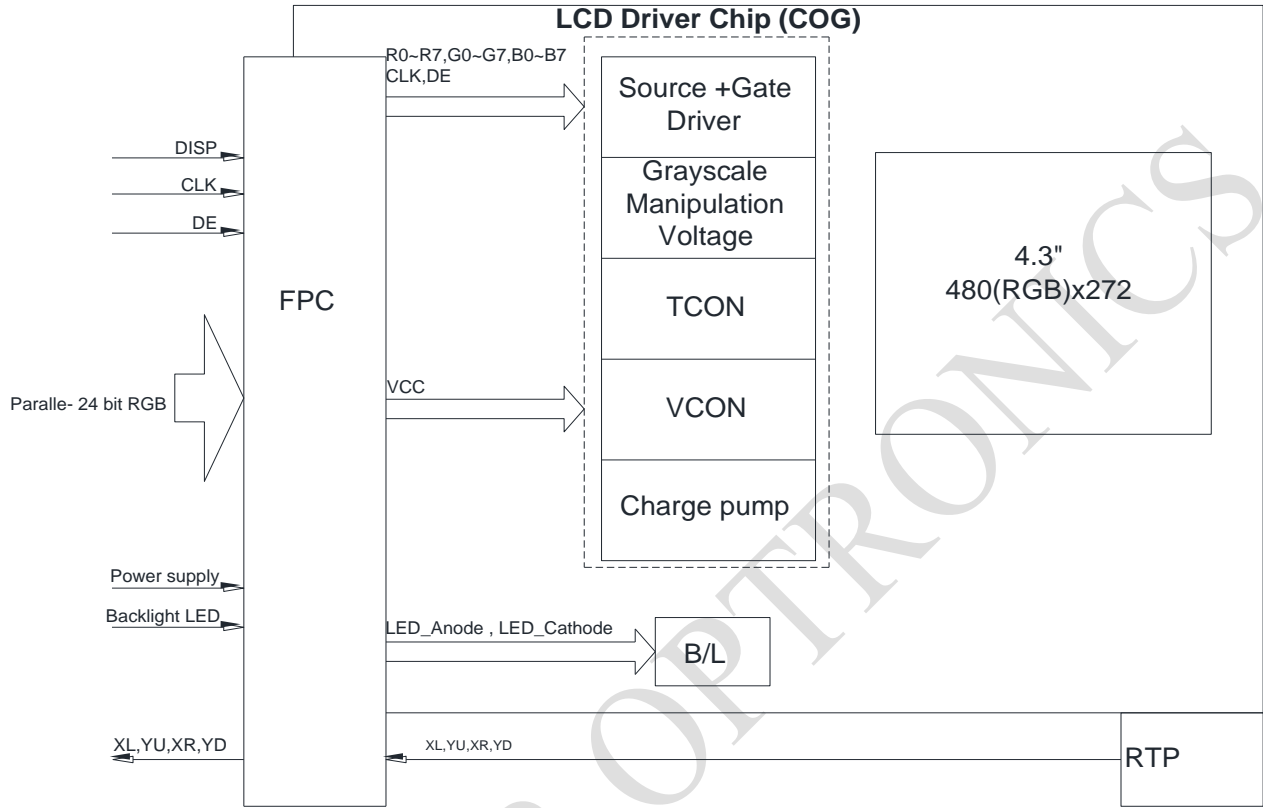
LCD Driver Chip (COG)

R0~R7,G0~G7,B0~B7
CLK,DE

Source +Gate Driver

Grayscale Manipulation Voltage

TCON

VCON

Charge pump

DISP

CLK

DE

FPC

Paralle- 24 bit RGB

VCC

4.3"
480(RGB)x272

Power supply

Backlight LED

LED_Anode , LED_Cathode

B/L

XL,YU,XR,YD

XL,YU,XR,YD

RTP

OPTRONICS